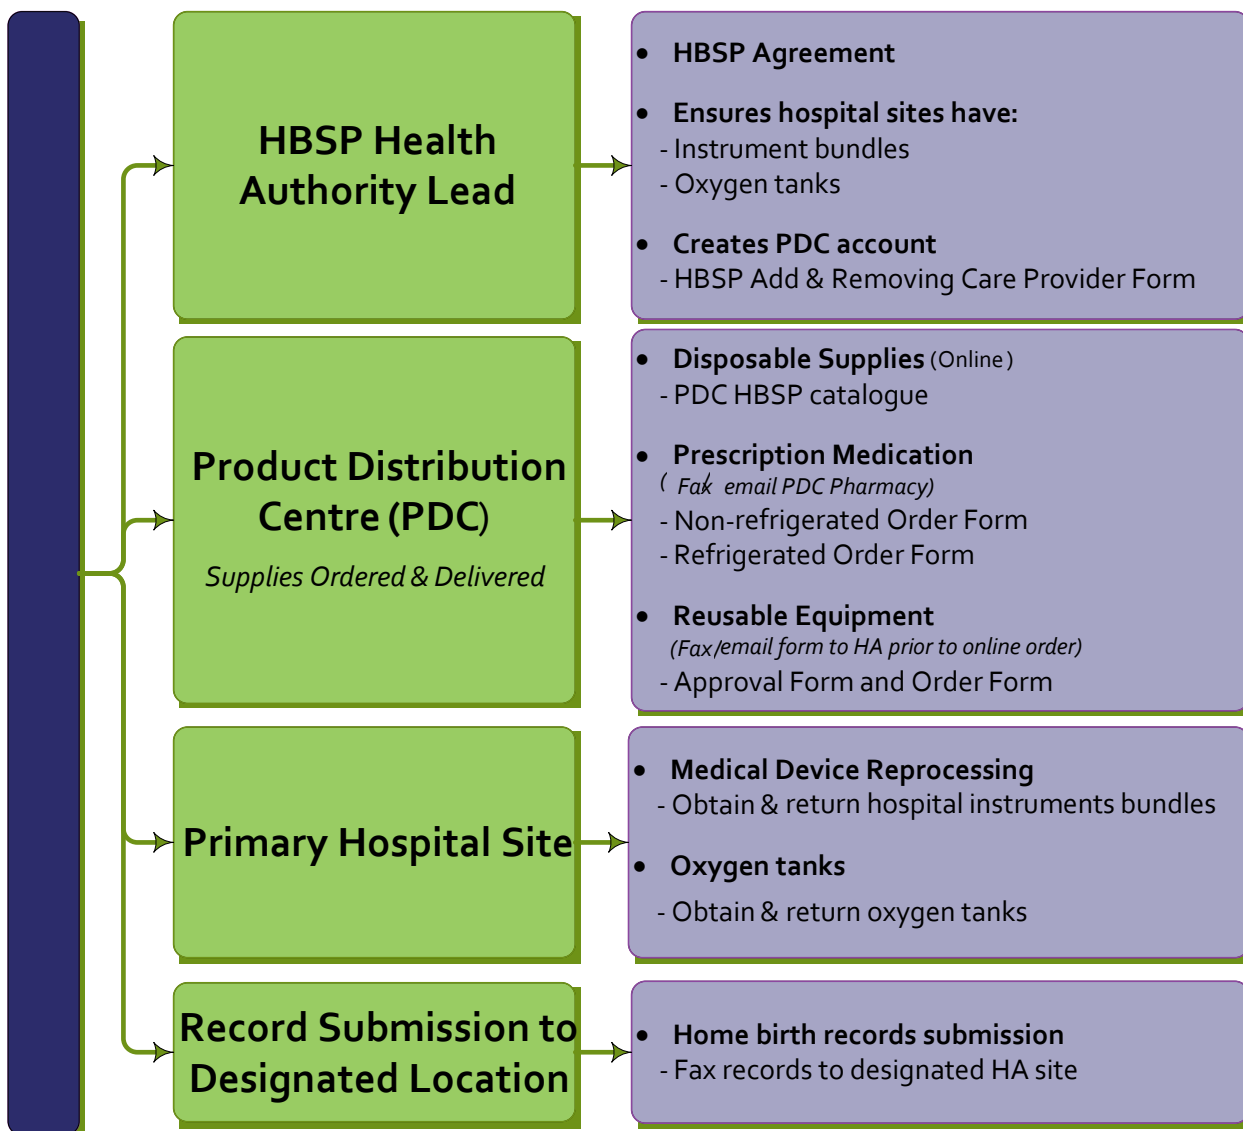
HBSP Health Authority Lead

- HBSP Agreement
- Ensures hospital sites have:
- Instrument bundles
- Oxygen tanks
- Creates PDC account
- HBSP Add & Removing Care Provider Form

Product Distribution Centre (PDC)

Supplies Ordered & Delivered

- Disposable Supplies (Online)
- PDC HBSP catalogue
- Prescription Medication
( Fax email PDC Pharmacy)
- Non-refrigerated Order Form
- Refrigerated Order Form
- Reusable Equipment
(Fax/email form to HA prior to online order)
- Approval Form and Order Form

Primary Hospital Site

- Medical Device Reprocessing
- Obtain & return hospital instruments bundles
- Oxygen tanks
- Obtain & return oxygen tanks

Record Submission to Designated Location

- Home birth records submission
- Fax records to designated HA site